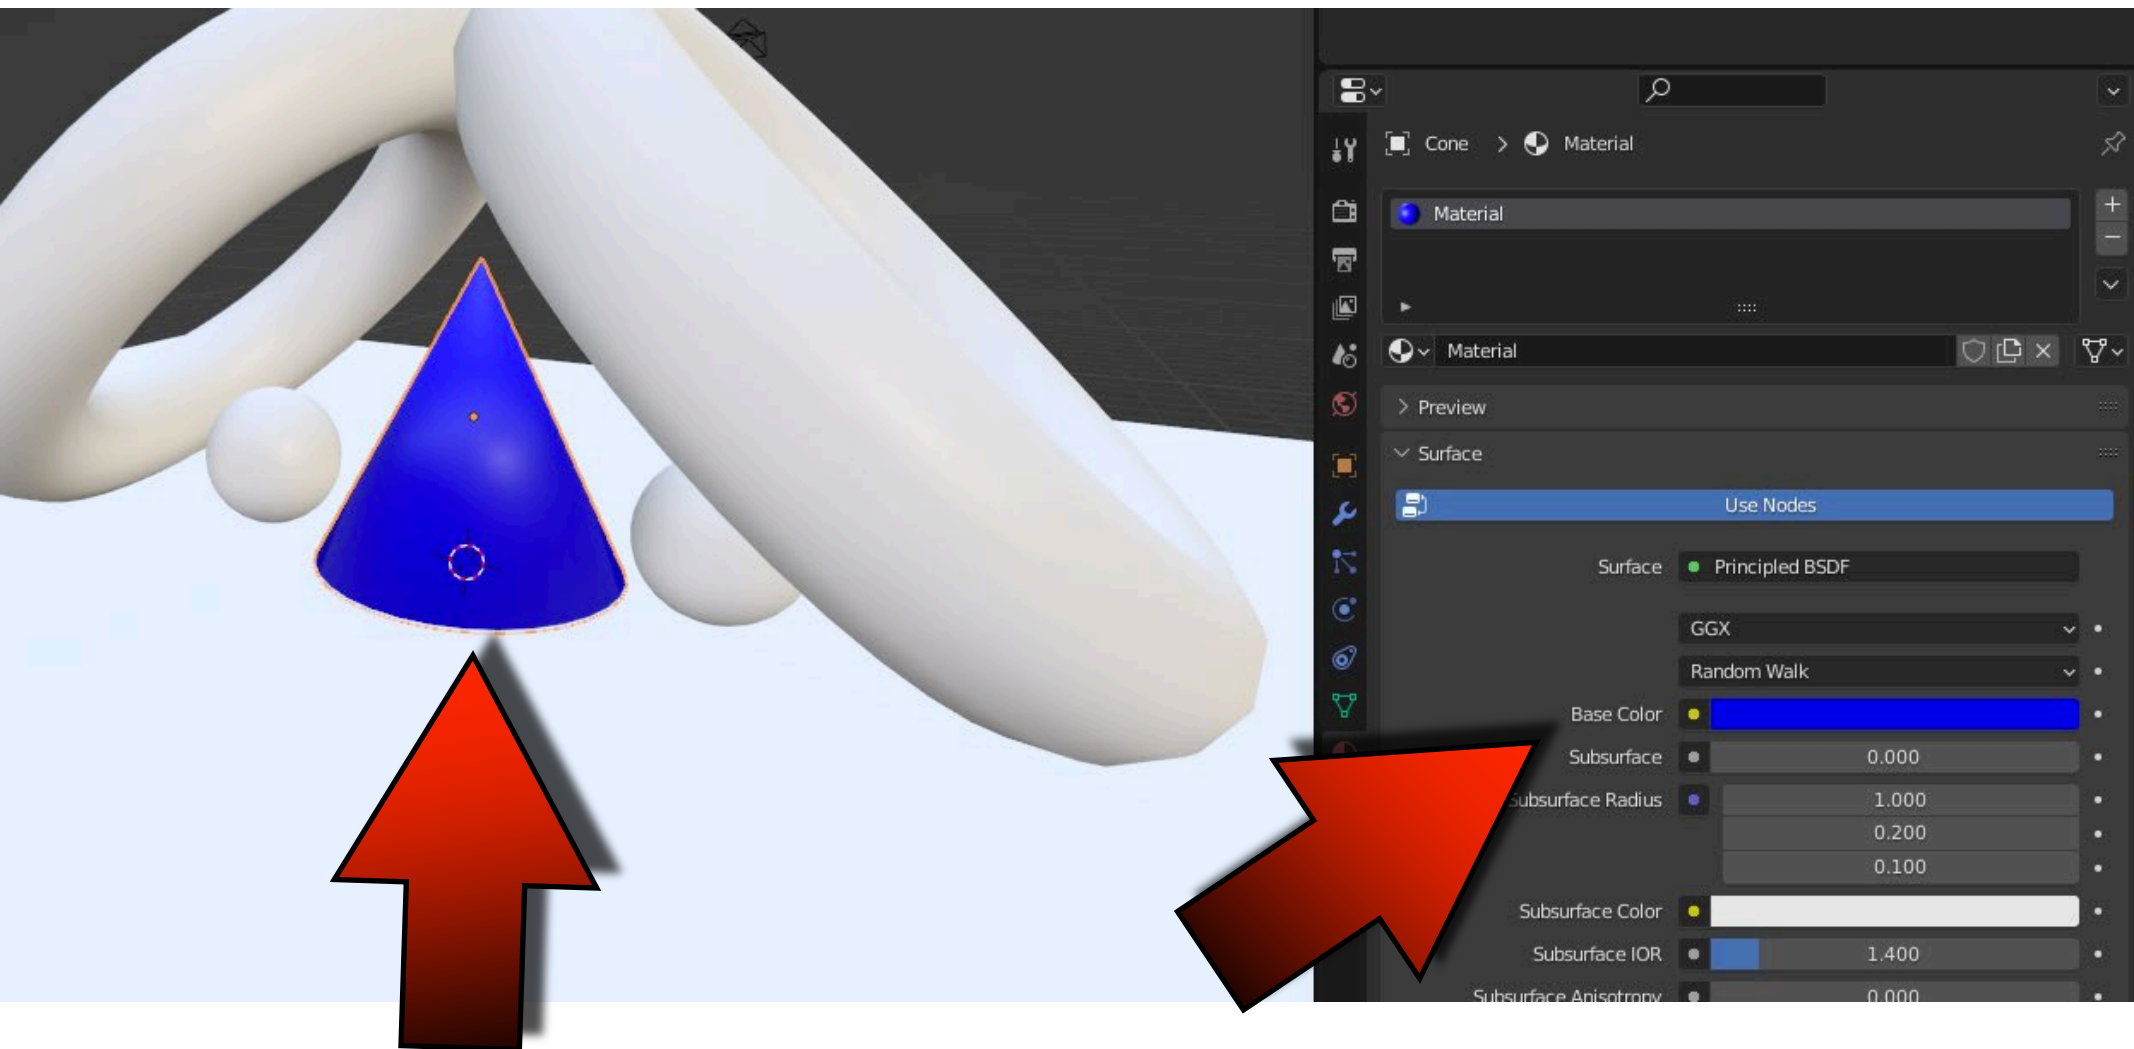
Cone > Material

Material

Material

Preview

Surface

Use Nodes

Surface Principled BSDF

GGX

Random Walk

Base Color

Subsurface 0.000

Subsurface Radius 1.000

0.200

0.100

Subsurface Color

Subsurface IOR 1.400

Subsurface Anisotropy 0.000